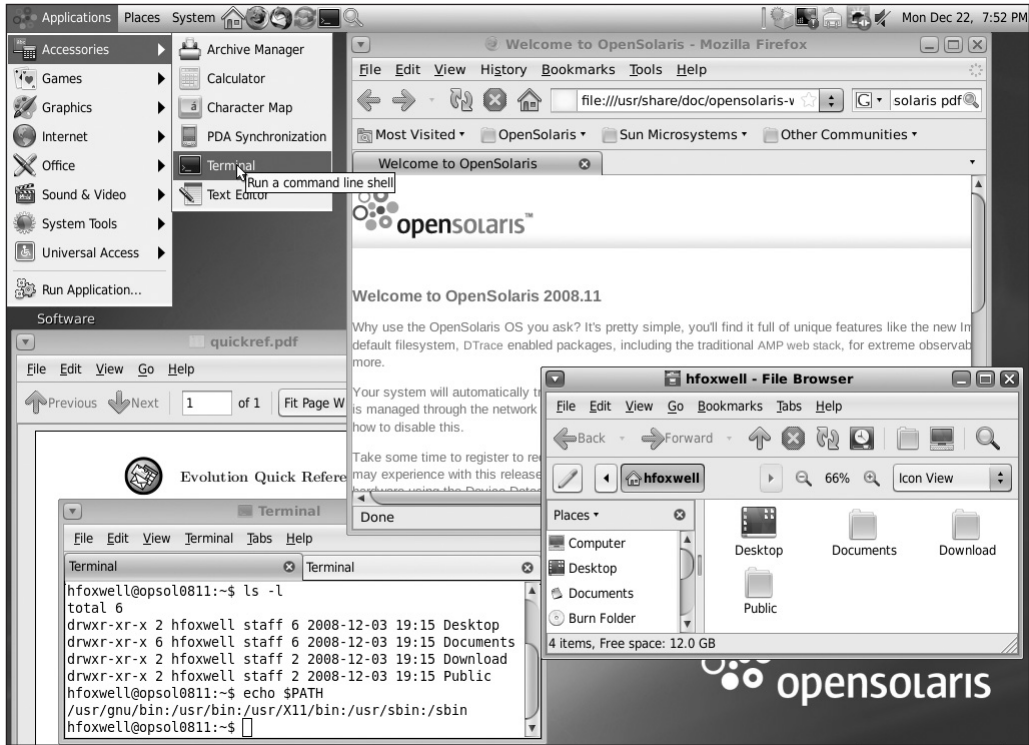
Applications Places System

Mon Dec 22, 7:52 PM

Accessories
Games
Graphics
Internet
Office
Sound & Video
System Tools
Universal Access
Run Application...

Archive Manager
Calculator
Character Map
PDA Synchronization
Terminal
Text Editor

Run a command line shell

Software

Welcome to OpenSolaris - Mozilla Firefox

File Edit View History Bookmarks Tools Help

file:///usr/share/doc/opensolaris-v

solaris pdf

Most Visited ▾ OpenSolaris ▾ Sun Microsystems ▾ Other Communities ▾

Welcome to OpenSolaris

opensolaris™

Welcome to OpenSolaris 2008.11

Why use the OpenSolaris OS you ask? It's pretty simple, you'll find it full of unique features like the new In default filesystem, DTrace enabled packages, including the traditional AMP web stack, for extreme observab more.

Your system will automatically tr is managed through the network how to disable this.

Take some time to register to re may experience with this release

Done

quickref.pdf

File Edit View Go Help

Previous Next 1 of 1 Fit Page W

Evolution Quick Refere

Terminal

File Edit View Terminal Tabs Help

Terminal Terminal

hfoxwell@opsol0811:~$ ls -l
total 6
drwxr-xr-x 2 hfoxwell staff 6 2008-12-03 19:15 Desktop
drwxr-xr-x 6 hfoxwell staff 6 2008-12-03 19:15 Documents
drwxr-xr-x 2 hfoxwell staff 2 2008-12-03 19:15 Download
drwxr-xr-x 2 hfoxwell staff 2 2008-12-03 19:15 Public
hfoxwell@opsol0811:~$ echo $PATH
/usr/gnu/bin:/usr/bin:/usr/X11/bin:/usr/sbin:/sbin
hfoxwell@opsol0811:~$

hfoxwell - File Browser

File Edit View Go Bookmarks Tabs Help

Back Forward

hfoxwell 66% Icon View

Places ▾

Computer
Desktop
Documents
Burn Folder

Desktop Documents Download
Public

4 items, Free space: 12.0 GB

opensolaris